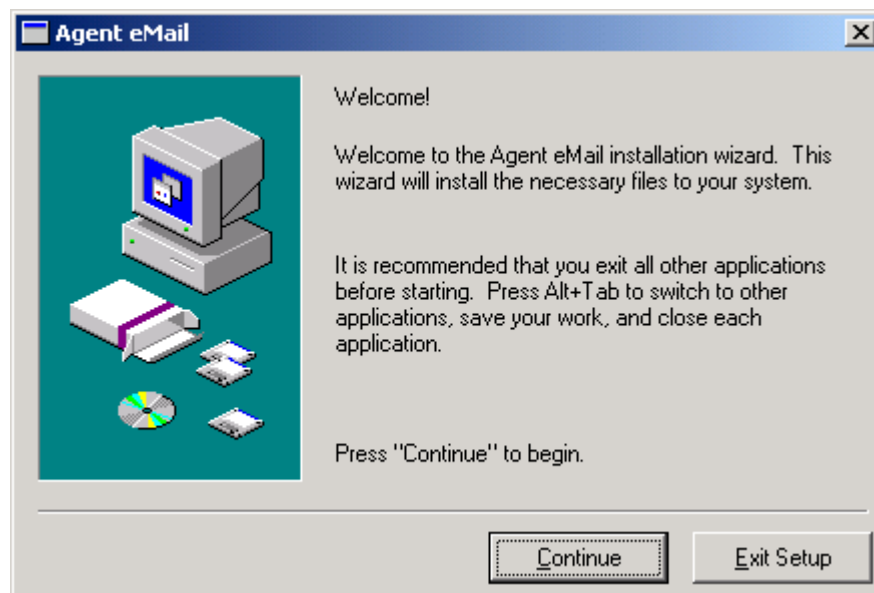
Agent eMail

Welcome!

Welcome to the Agent eMail installation wizard. This wizard will install the necessary files to your system.

It is recommended that you exit all other applications before starting. Press Alt+Tab to switch to other applications, save your work, and close each application.

Press "Continue" to begin.

Continue

Exit Setup